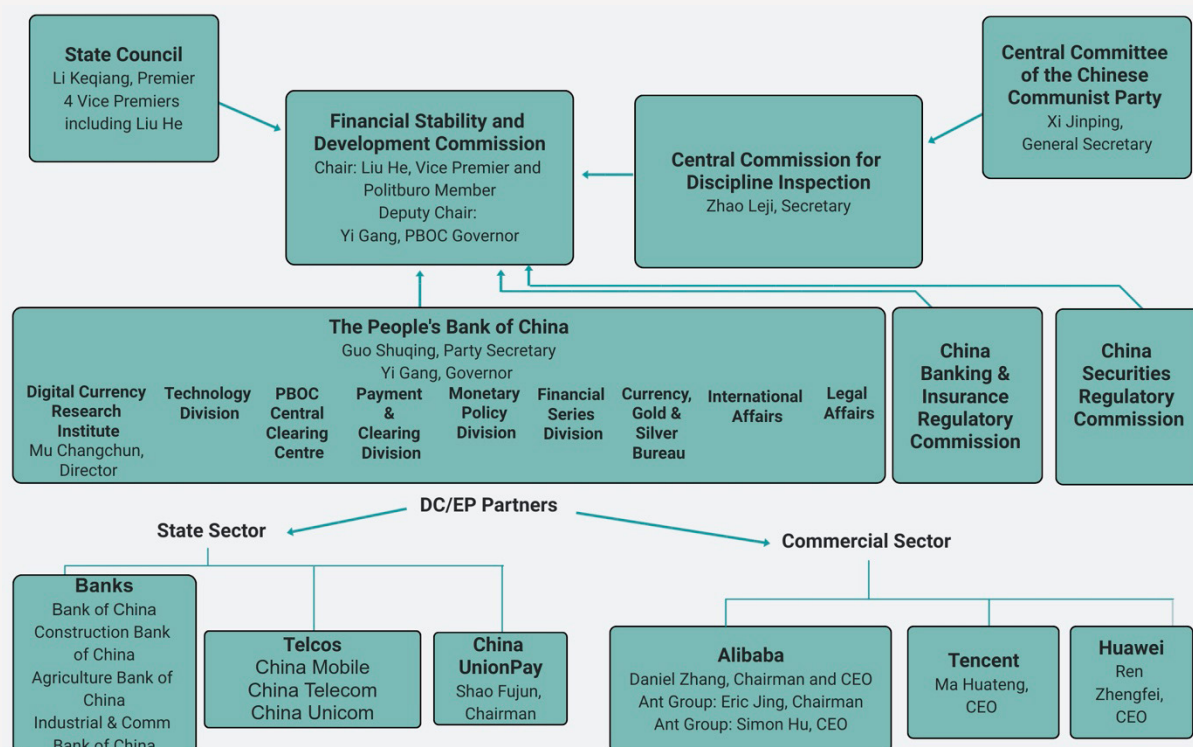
State Council
Li Keqiang, Premier
4 Vice Premiers including Liu He

Financial Stability and Development Commission
Chair: Liu He, Vice Premier and Politburo Member
Deputy Chair:
Yi Gang, PBOC Governor

Central Commission for Discipline Inspection
Zhao Leji, Secretary

Central Committee of the Chinese Communist Party
Xi Jinping, General Secretary

The People's Bank of China
Guo Shuqing, Party Secretary
Yi Gang, Governor

Digital Currency Research Institute
Mu Changchun, Director

Technology Division

PBOC Central Clearing Centre

Payment & Clearing Division

Monetary Policy Division

Financial Series Division

Currency, Gold & Silver Bureau

International Affairs

Legal Affairs

China Banking & Insurance Regulatory Commission

China Securities Regulatory Commission

DC/EP Partners

State Sector

Commercial Sector

Banks
Bank of China
Construction Bank of China
Agriculture Bank of China
Industrial & Comm
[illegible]

Telcos
China Mobile
China Telecom
China Unicom

China UnionPay
Shao Fujun, Chairman

Alibaba
Daniel Zhang, Chairman and CEO
Ant Group: Eric Jing, Chairman
Ant Group: Simon Hu, CEO

Tencent
Ma Huateng, CEO

Huawei
Ren Zhengfei, CEO